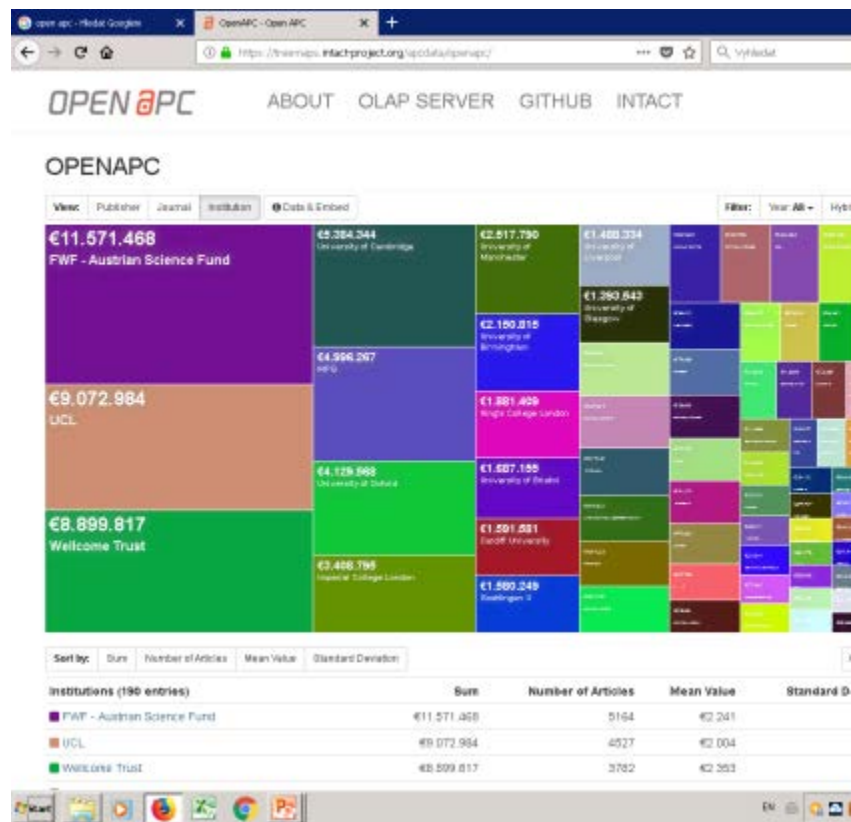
open apc - Hledat Googlem
OpenAPC - Open APC
https://treemaps.intact-project.org/apcdata/openapc/
Vyhledat

OPEN APC  ABOUT  OLAP SERVER  GITHUB  INTACT

OPENAPC

View: Publisher  Journal  Institution  Data & Embed
Filter: Year: All  Hyb

€11.571.468
FWF - Austrian Science Fund

€9.072.984
UCL

€8.899.817
Wellcome Trust

€5.384.344
University of Cambridge

€4.996.267
MPG

€4.129.968
University of Oxford

€3.408.795
Imperial College London

€2.817.790
University of Manchester

€2.180.818
University of Birmingham

€1.881.409
King's College London

€1.687.155
University of Bristol

€1.591.881
Cardiff University

€1.580.249
Goettingen U

€1.488.334
University of Liverpool

€1.293.843
University of Glasgow

Sort by: Sum  Number of Articles  Mean Value  Standard Deviation

| Institutions (190 entries) | Sum | Number of Articles | Mean Value | Standard D |
|---|---|---|---|---|
| FWF - Austrian Science Fund | €11.571.468 | 5164 | €2.241 | |
| UCL | €9.072.984 | 4527 | €2.004 | |
| Wellcome Trust | €8.899.817 | 3782 | €2.353 | |

Start
EN